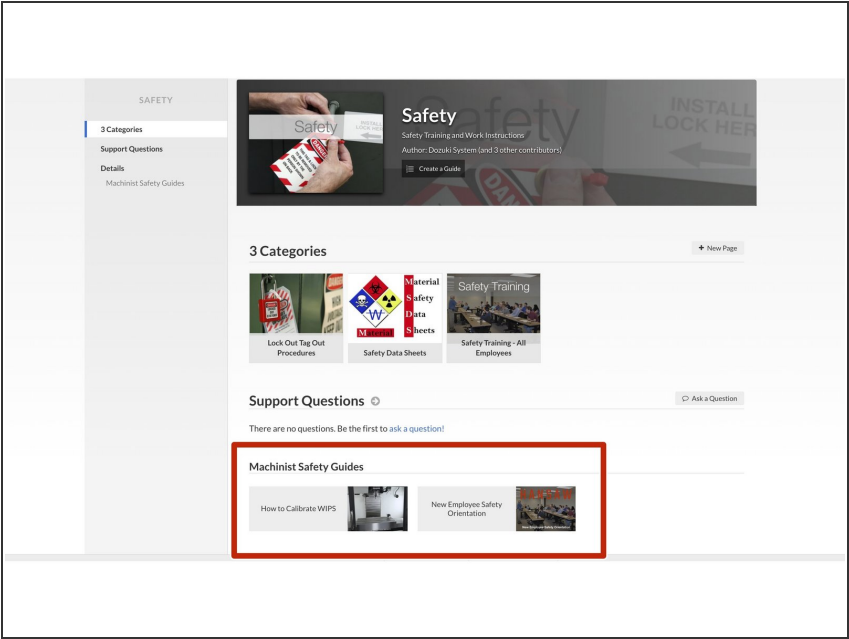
SAFETY

3 Categories

Support Questions

Details

Machinist Safety Guides

Safety

INSTALL LOCK HERE

Safety

Safety Training and Work Instructions

Author: Dozuki System (and 3 other contributors)

Create a Guide

3 Categories

+ New Page

Lock Out Tag Out Procedures

Material Safety Data Sheets

Safety Data Sheets

Safety Training

Safety Training - All Employees

Support Questions

Ask a Question

There are no questions. Be the first to ask a question!

Machinist Safety Guides

How to Calibrate WIPS

New Employee Safety Orientation